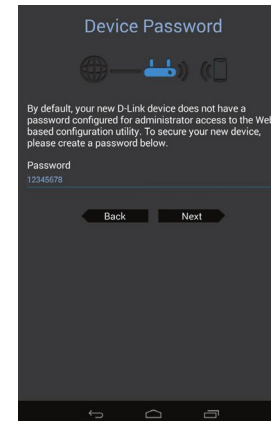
Device Password

By default, your new D-Link device does not have a password configured for administrator access to the Web based configuration utility. To secure your new device, please create a password below.

Password
12345678

Back
Next